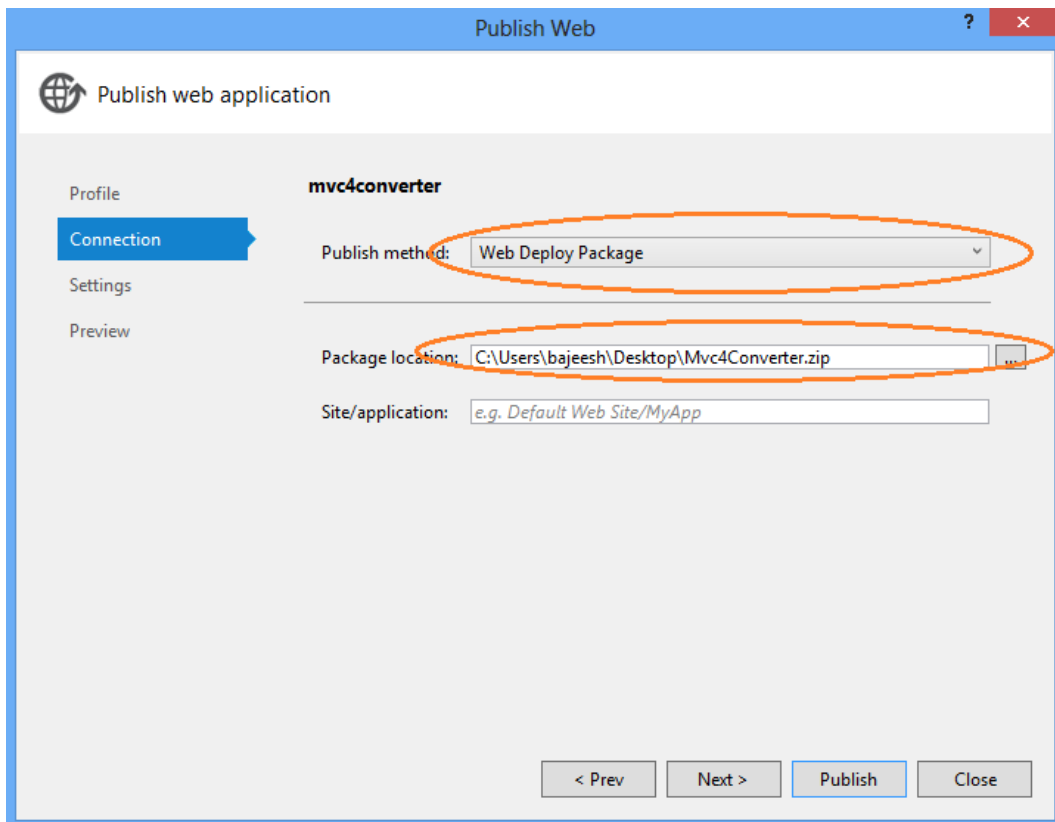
Publish Web

?

✕

Publish web application

Profile

Connection

Settings

Preview

mvc4converter

Publish method: Web Deploy Package

Package location: C:\Users\bajeesh\Desktop\Mvc4Converter.zip ...

Site/application: e.g. Default Web Site/MyApp

< Prev

Next >

Publish

Close